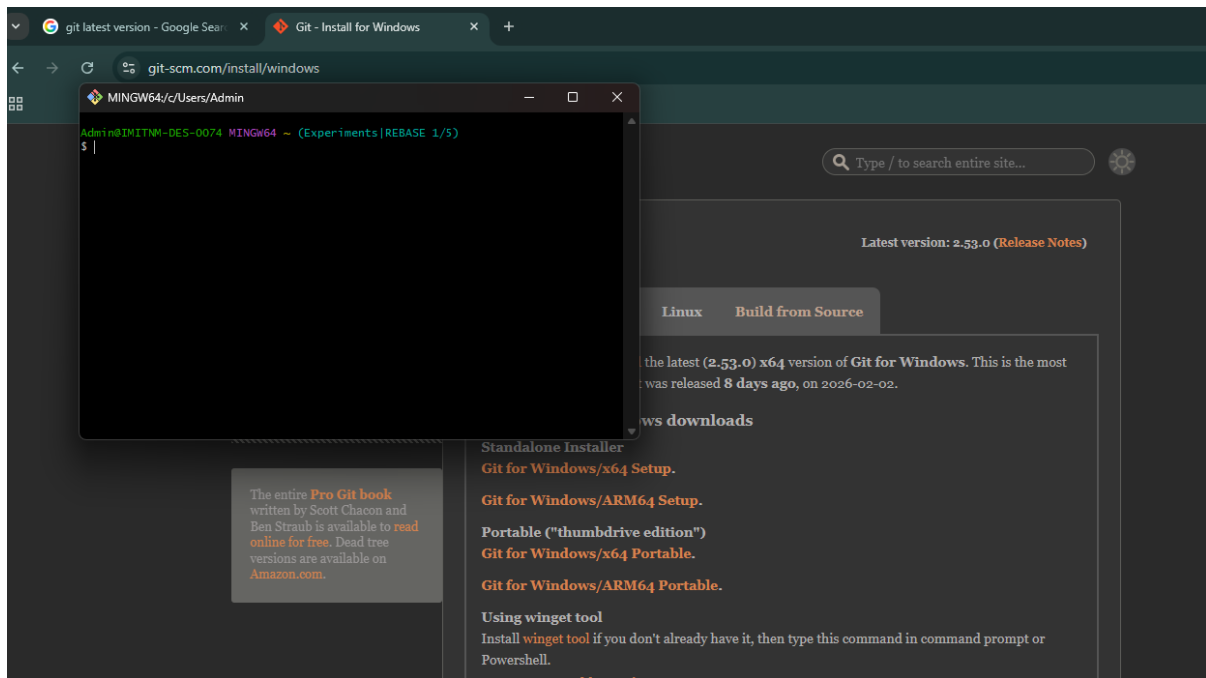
git latest version - Google Sear ×
Git - Install for Windows ×
+
git-scm.com/install/windows

MINGW64:/c/Users/Admin

Admin@IMITNM-DES-0074 MINGW64 ~ (Experiments|REBASE 1/5)
$ |

Type / to search entire site...

Latest version: 2.53.0 (Release Notes)

Linux
Build from Source

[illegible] the latest (2.53.0) x64 version of Git for Windows. This is the most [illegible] was released 8 days ago, on 2026-02-02.

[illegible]ws downloads

Standalone Installer
Git for Windows/x64 Setup.

Git for Windows/ARM64 Setup.

Portable ("thumbdrive edition")
Git for Windows/x64 Portable.

Git for Windows/ARM64 Portable.

Using winget tool
Install winget tool if you don't already have it, then type this command in command prompt or Powershell.

The entire Pro Git book written by Scott Chacon and Ben Straub is available to read online for free. Dead tree versions are available on Amazon.com.